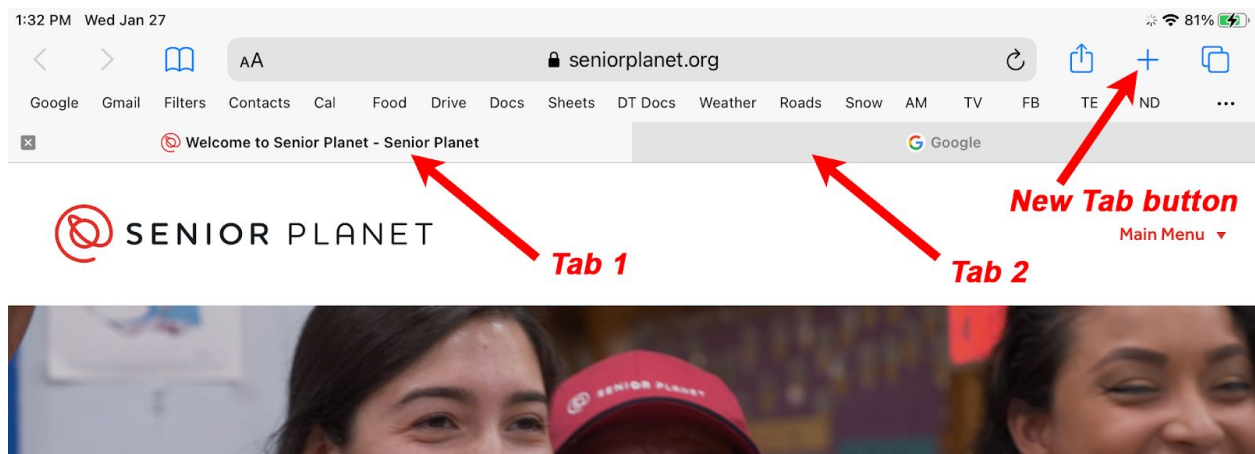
1:32 PM Wed Jan 27

81%

AA seniorplanet.org

Google Gmail Filters Contacts Cal Food Drive Docs Sheets DT Docs Weather Roads Snow AM TV FB TE ND ···

Welcome to Senior Planet - Senior Planet

Google

New Tab button

SENIOR PLANET

Main Menu ▾

Tab 1

Tab 2

SENIOR PLANET